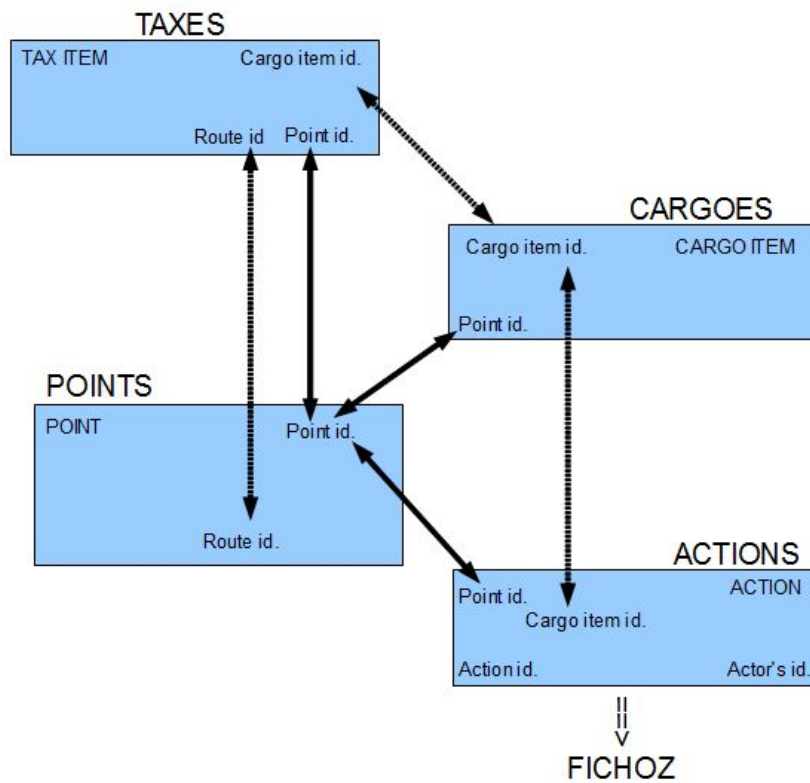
TAXES

TAX ITEM

Cargo item id.

Route id

Point id.

CARGOES

Cargo item id.

CARGO ITEM

Point id.

POINTS

POINT

Point id.

Route id.

ACTIONS

Point id.

ACTION

Cargo item id.

Action id.

Actor's id.

||
||
v

FICHOZ